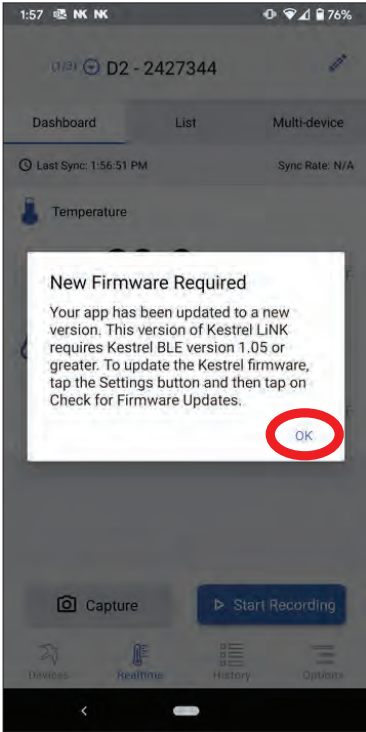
1:57 NK NK 76%

(1/3) D2 - 2427344

Dashboard List Multi-device

Last Sync: 1:56:51 PM Sync Rate: N/A

Temperature

New Firmware Required

Your app has been updated to a new version. This version of Kestrel LiNK requires Kestrel BLE version 1.05 or greater. To update the Kestrel firmware, tap the Settings button and then tap on Check for Firmware Updates.

OK

Capture

Start Recording

Devices Realtime History Options